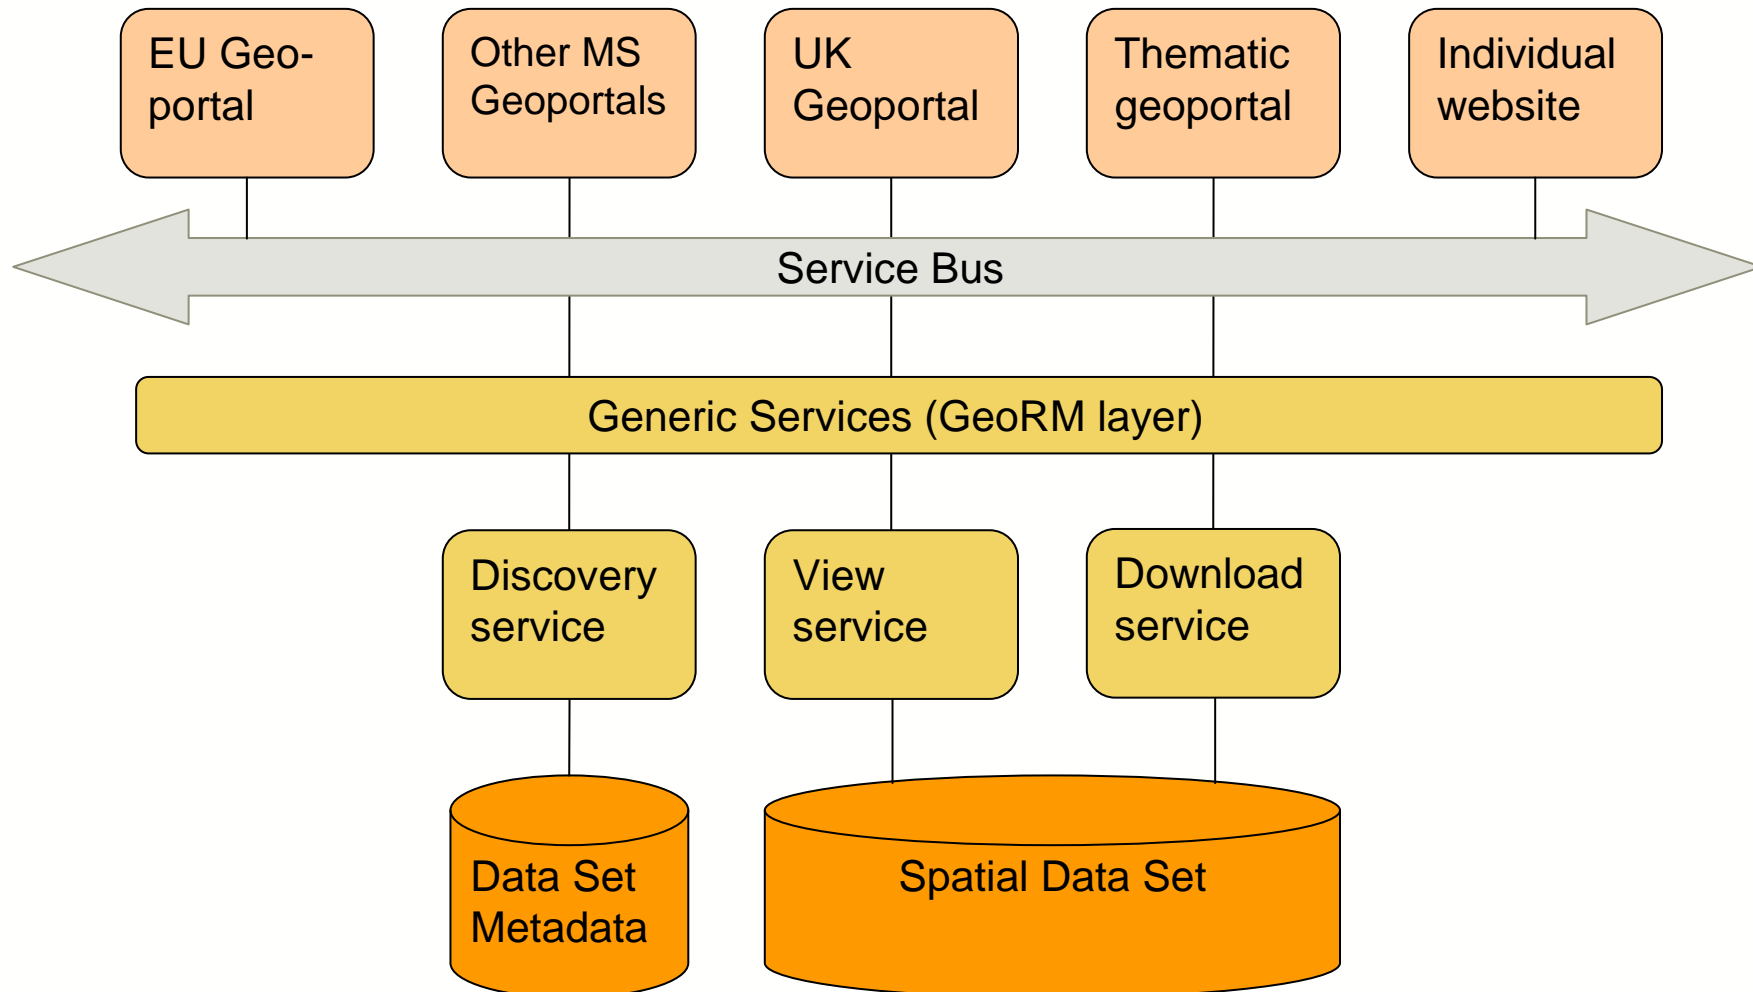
EU Geoportal

Other MS Geoportals

UK Geoportal

Thematic geoportal

Individual website

Service Bus

Generic Services (GeoRM layer)

Discovery service

View service

Download service

Data Set Metadata

Spatial Data Set